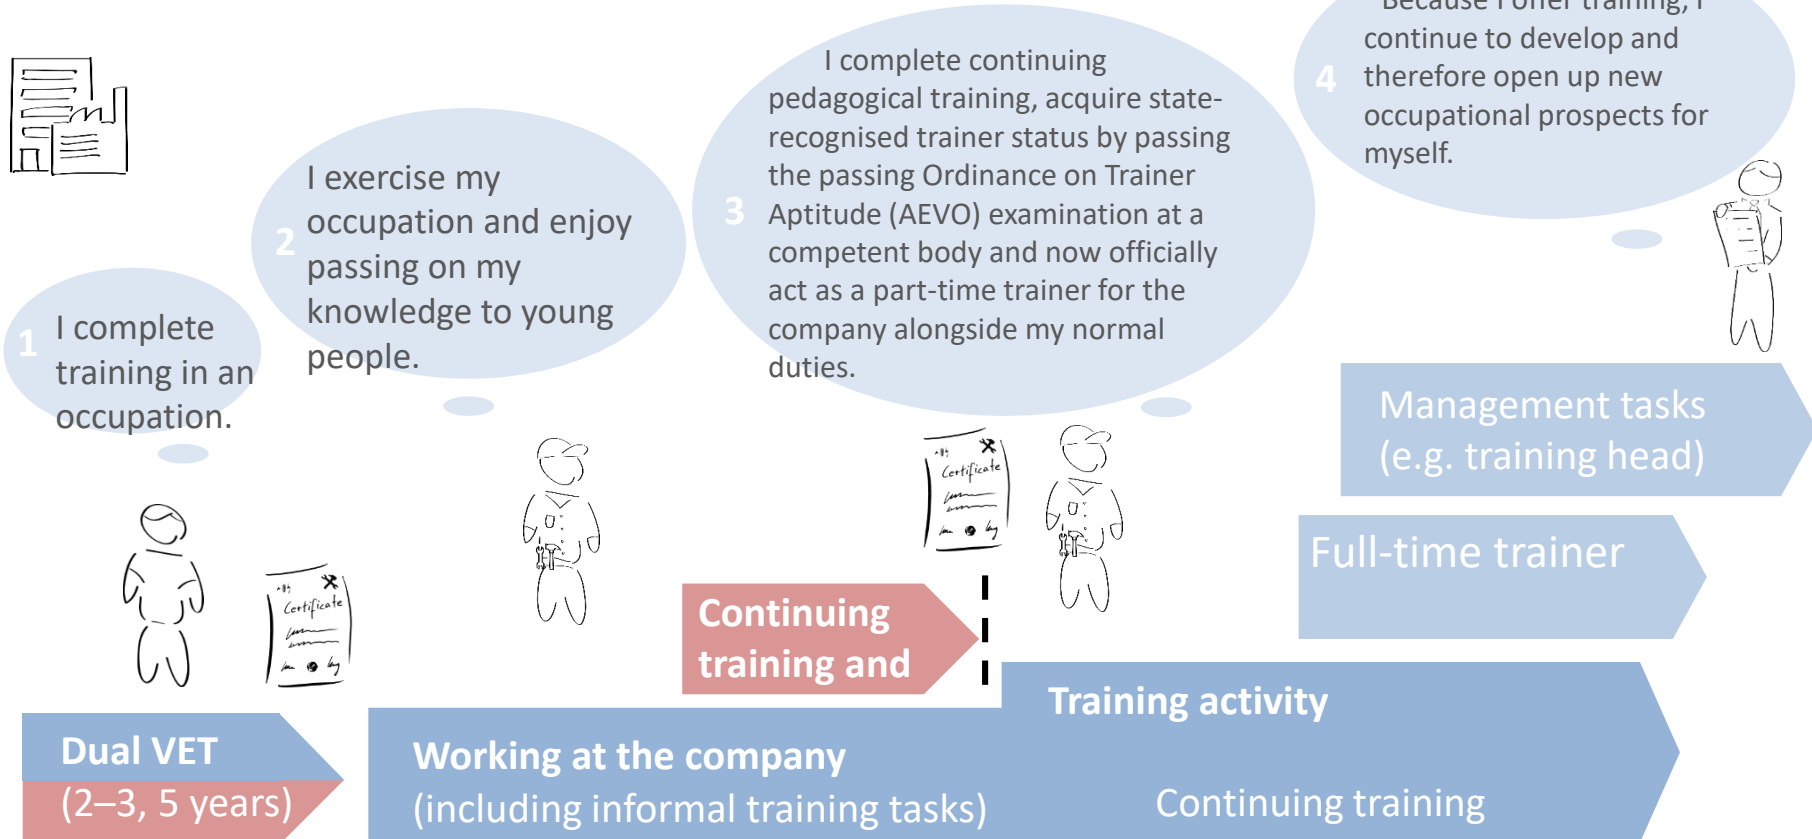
1 I complete training in an occupation.

2 I exercise my occupation and enjoy passing on my knowledge to young people.

3 I complete continuing pedagogical training, acquire state-recognised trainer status by passing the passing Ordinance on Trainer Aptitude (AEVO) examination at a competent body and now officially act as a part-time trainer for the company alongside my normal duties.

4 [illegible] continue to develop and therefore open up new occupational prospects for myself.

Certificate

Certificate

Certificate

Management tasks (e.g. training head)

Full-time trainer

Continuing training and

Training activity

Dual VET

(2–3, 5 years)

Working at the company (including informal training tasks)

Continuing training